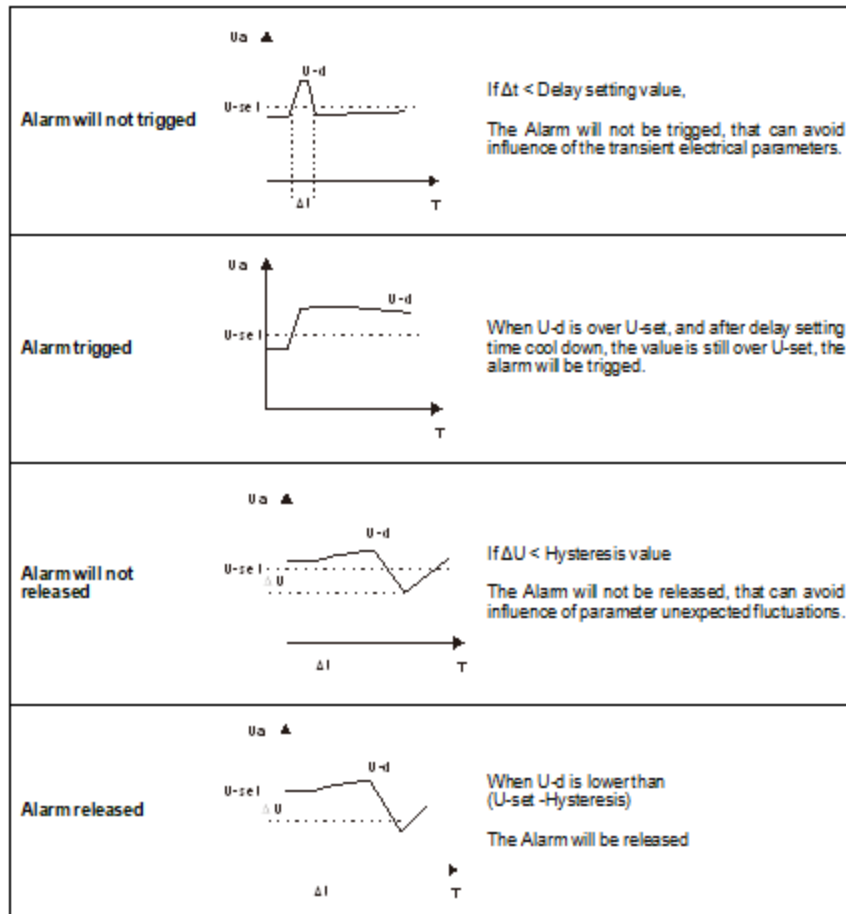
| | | |
|---|---|---|
| Alarm will not trigged | Ua<br>U-d<br>U-set<br>Δt<br>T | If Δt < Delay setting value,<br><br>The Alarm will not be trigged, that can avoid influence of the transient electrical parameters. |
| Alarm trigged | Ua<br>U-d<br>U-set<br>T | When U-d is over U-set, and after delay setting time cool down, the value is still over U-set, the alarm will be trigged. |
| Alarm will not released | Ua<br>U-d<br>U-set<br>ΔU<br>Δt<br>T | If ΔU < Hysteresis value<br><br>The Alarm will not be released, that can avoid influence of parameter unexpected fluctuations. |
| Alarm released | Ua<br>U-d<br>U-set<br>ΔU<br>Δt<br>T | When U-d is lower than (U-set -Hysteresis)<br><br>The Alarm will be released |